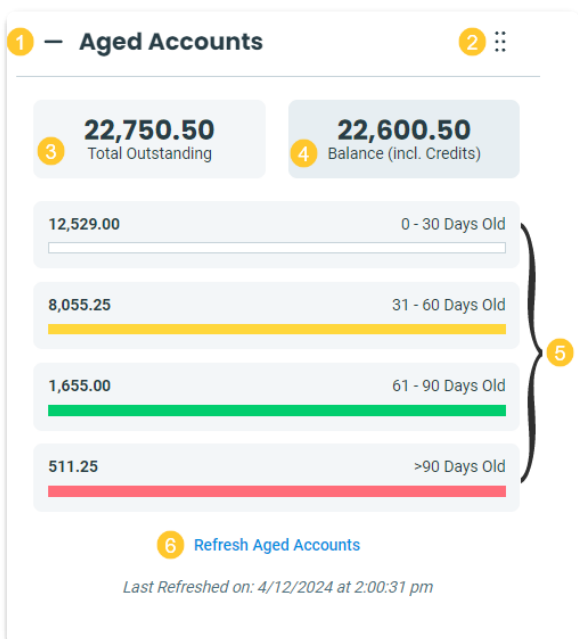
1 — Aged Accounts 2

22,750.50
3 Total Outstanding

22,600.50
4 Balance (incl. Credits)

12,529.00 0 - 30 Days Old

8,055.25 31 - 60 Days Old

1,655.00 61 - 90 Days Old

511.25 >90 Days Old

5

6 Refresh Aged Accounts

Last Refreshed on: 4/12/2024 at 2:00:31 pm